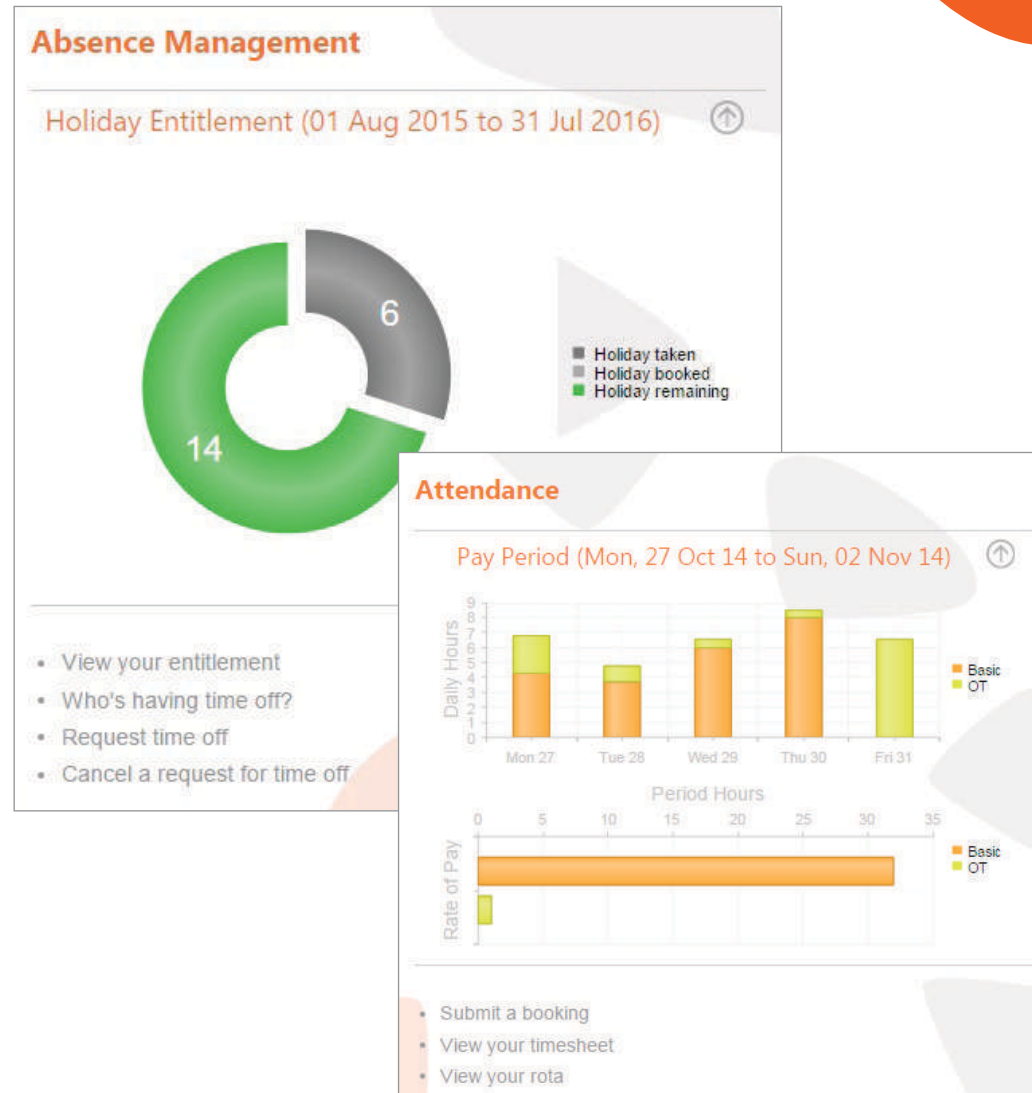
Absence Management

Holiday Entitlement (01 Aug 2015 to 31 Jul 2016)

6

14

Holiday taken
Holiday booked
Holiday remaining

- View your entitlement
- Who's having time off?
- Request time off
- Cancel a request for time off

Attendance

Pay Period (Mon, 27 Oct 14 to Sun, 02 Nov 14)

Daily Hours

9
8
7
6
5
4
3
2
1
0

Mon 27 Tue 28 Wed 29 Thu 30 Fri 31

Basic
OT

Period Hours

0 5 10 15 20 25 30 35

Rate of Pay

Basic
OT

- Submit a booking
- View your timesheet
- View your rota